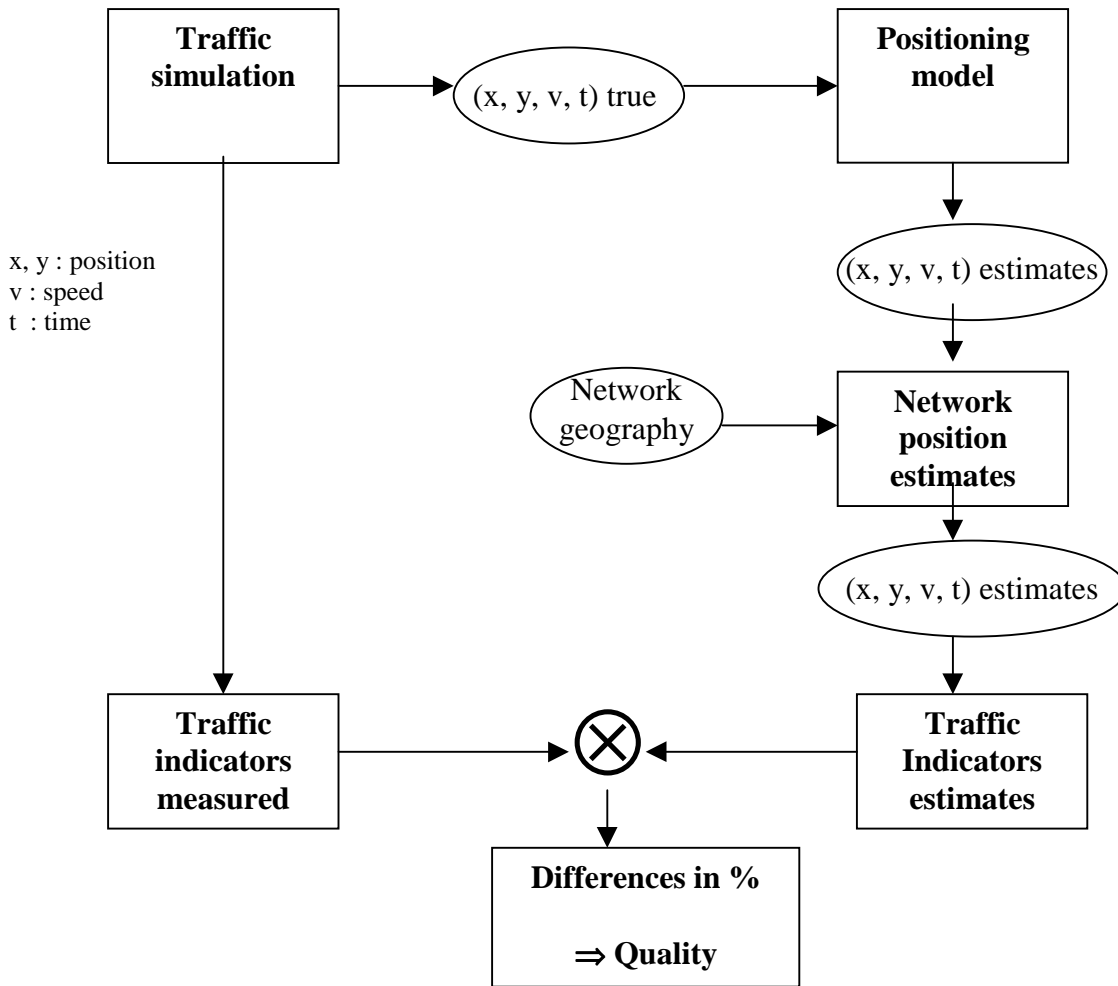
Traffic simulation

(x, y, v, t) true

Positioning model

(x, y, v, t) estimates

x, y : position
v : speed
t : time

Network geography

Network position estimates

(x, y, v, t) estimates

Traffic indicators measured

$\otimes$

Traffic Indicators estimates

Differences in %

$\Rightarrow$ Quality